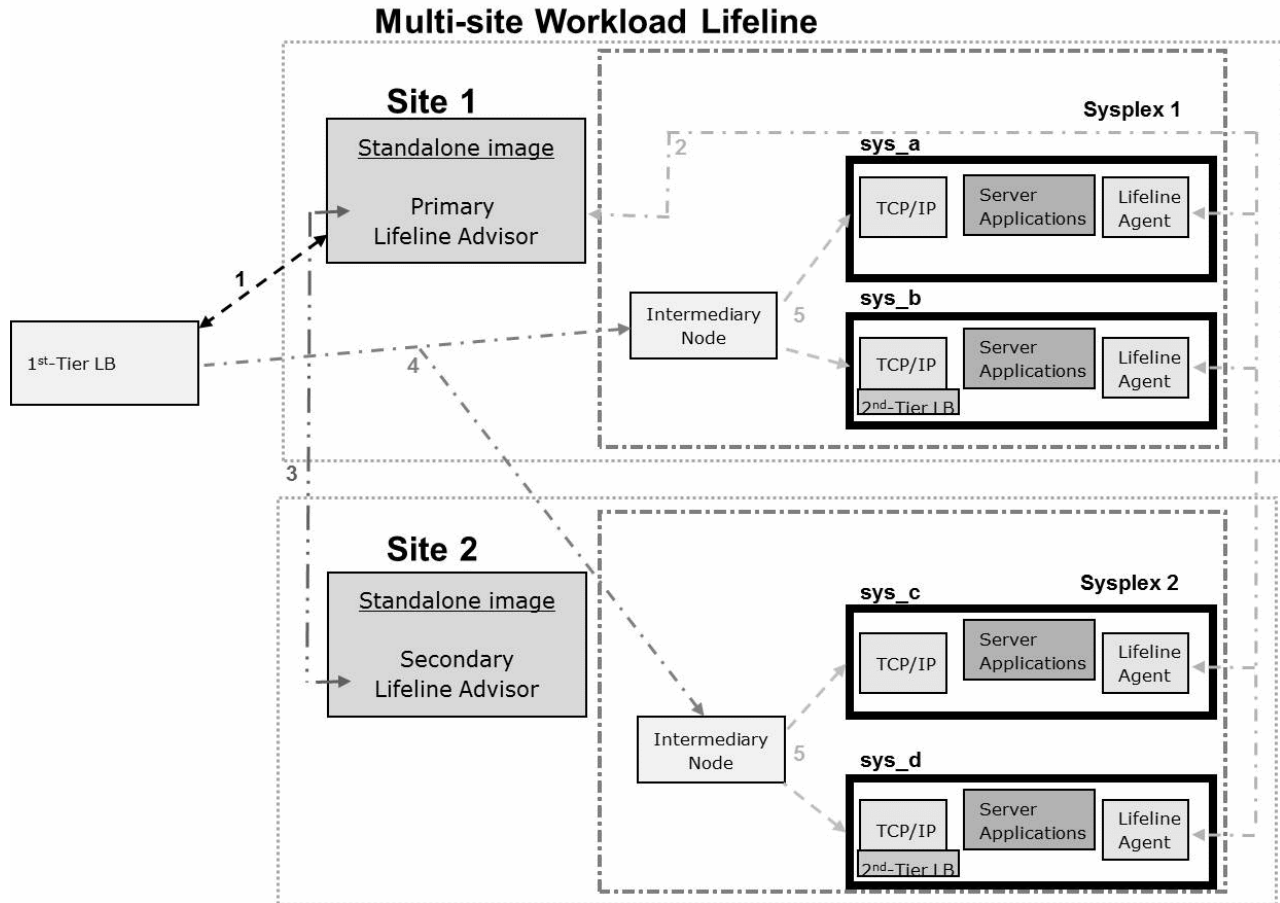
Multi-site Workload Lifeline

Site 1

Standalone image

Primary Lifeline Advisor

Sysplex 1

2

sys_a

TCP/IP

Server Applications

Lifeline Agent

1

1$^{st}$-Tier LB

Intermediary Node

5

sys_b

TCP/IP

Server Applications

Lifeline Agent

2$^{nd}$-Tier LB

4

3

Site 2

Standalone image

Secondary Lifeline Advisor

Sysplex 2

sys_c

TCP/IP

Server Applications

Lifeline Agent

Intermediary Node

5

sys_d

TCP/IP

Server Applications

Lifeline Agent

2$^{nd}$-Tier LB